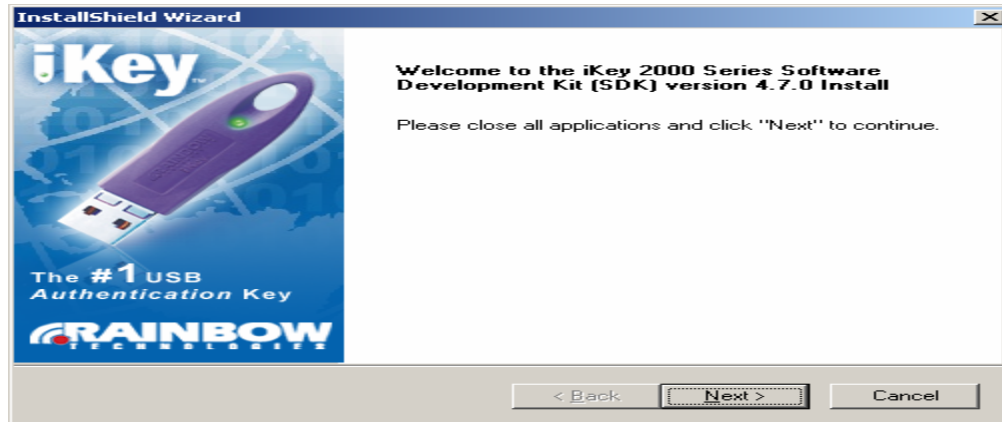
InstallShield Wizard

iKey

The #1 USB Authentication Key

RAINBOW TECHNOLOGIES

Welcome to the iKey 2000 Series Software Development Kit (SDK) version 4.7.0 Install

Please close all applications and click "Next" to continue.

< Back

Next >

Cancel